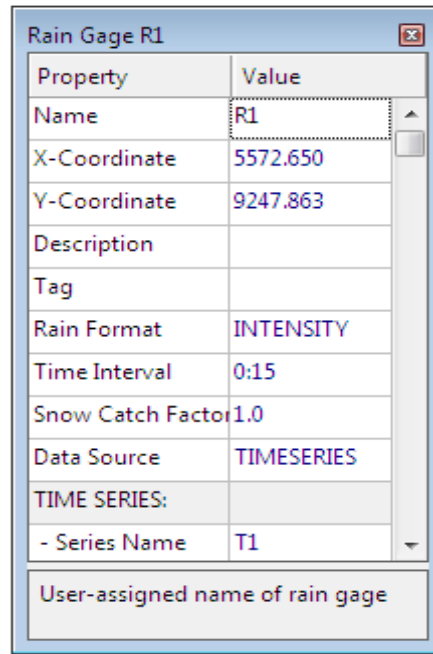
Rain Gage R1

| Property | Value |
|---|---|
| Name | R1 |
| X-Coordinate | 5572.650 |
| Y-Coordinate | 9247.863 |
| Description | |
| Tag | |
| Rain Format | INTENSITY |
| Time Interval | 0:15 |
| Snow Catch Factor | 1.0 |
| Data Source | TIMESERIES |
| TIME SERIES: | |
| - Series Name | T1 |

User-assigned name of rain gage